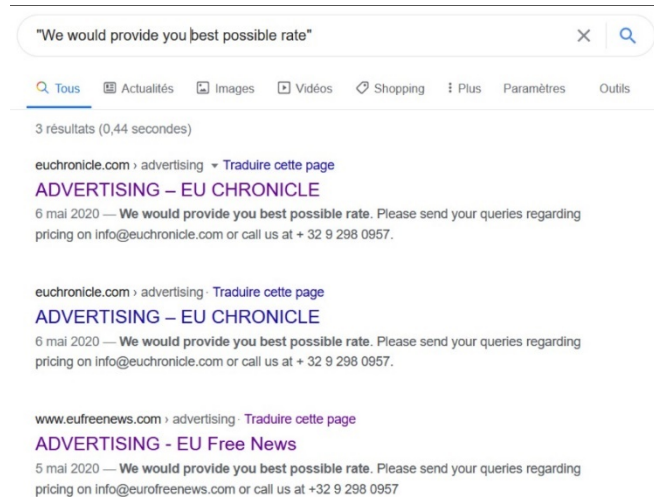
"We would provide you best possible rate"

Tous Actualités Images Vidéos Shopping Plus Paramètres Outils

3 résultats (0,44 secondes)

euchronicle.com › advertising ▾ Traduire cette page
ADVERTISING – EU CHRONICLE
6 mai 2020 — We would provide you best possible rate. Please send your queries regarding pricing on info@euchronicle.com or call us at + 32 9 298 0957.

euchronicle.com › advertising · Traduire cette page
ADVERTISING – EU CHRONICLE
6 mai 2020 — We would provide you best possible rate. Please send your queries regarding pricing on info@euchronicle.com or call us at + 32 9 298 0957.

www.eufreenews.com › advertising · Traduire cette page
ADVERTISING - EU Free News
5 mai 2020 — We would provide you best possible rate. Please send your queries regarding pricing on info@eurofreenews.com or call us at +32 9 298 0957